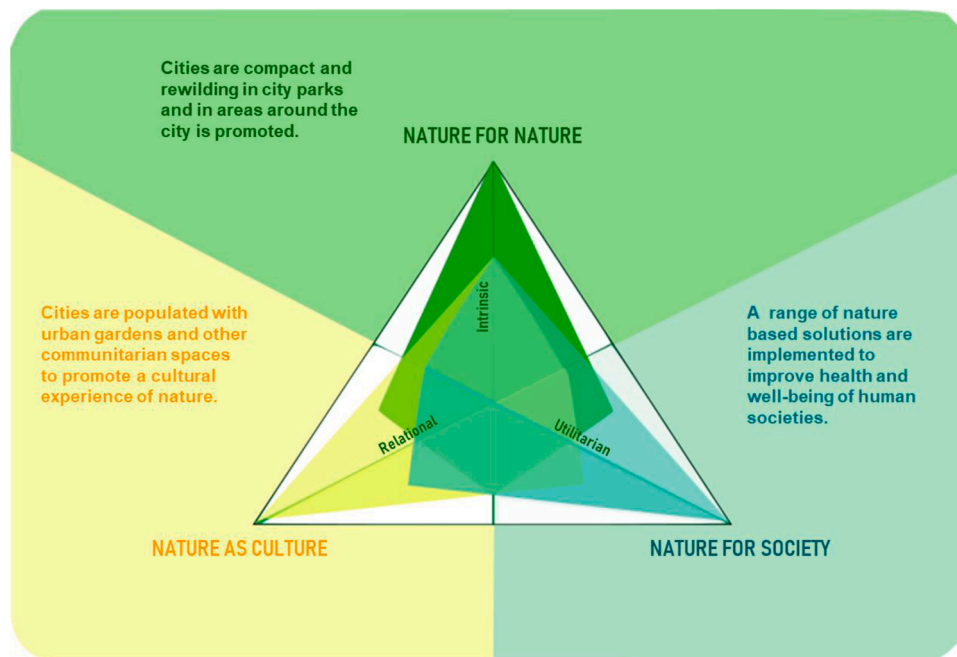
Cities are compact and rewilding in city parks and in areas around the city is promoted.

NATURE FOR NATURE

Cities are populated with urban gardens and other communitarian spaces to promote a cultural experience of nature.

Intrinsic

A range of nature based solutions are implemented to improve health and well-being of human societies.

Relational

Utilitarian

NATURE AS CULTURE

NATURE FOR SOCIETY